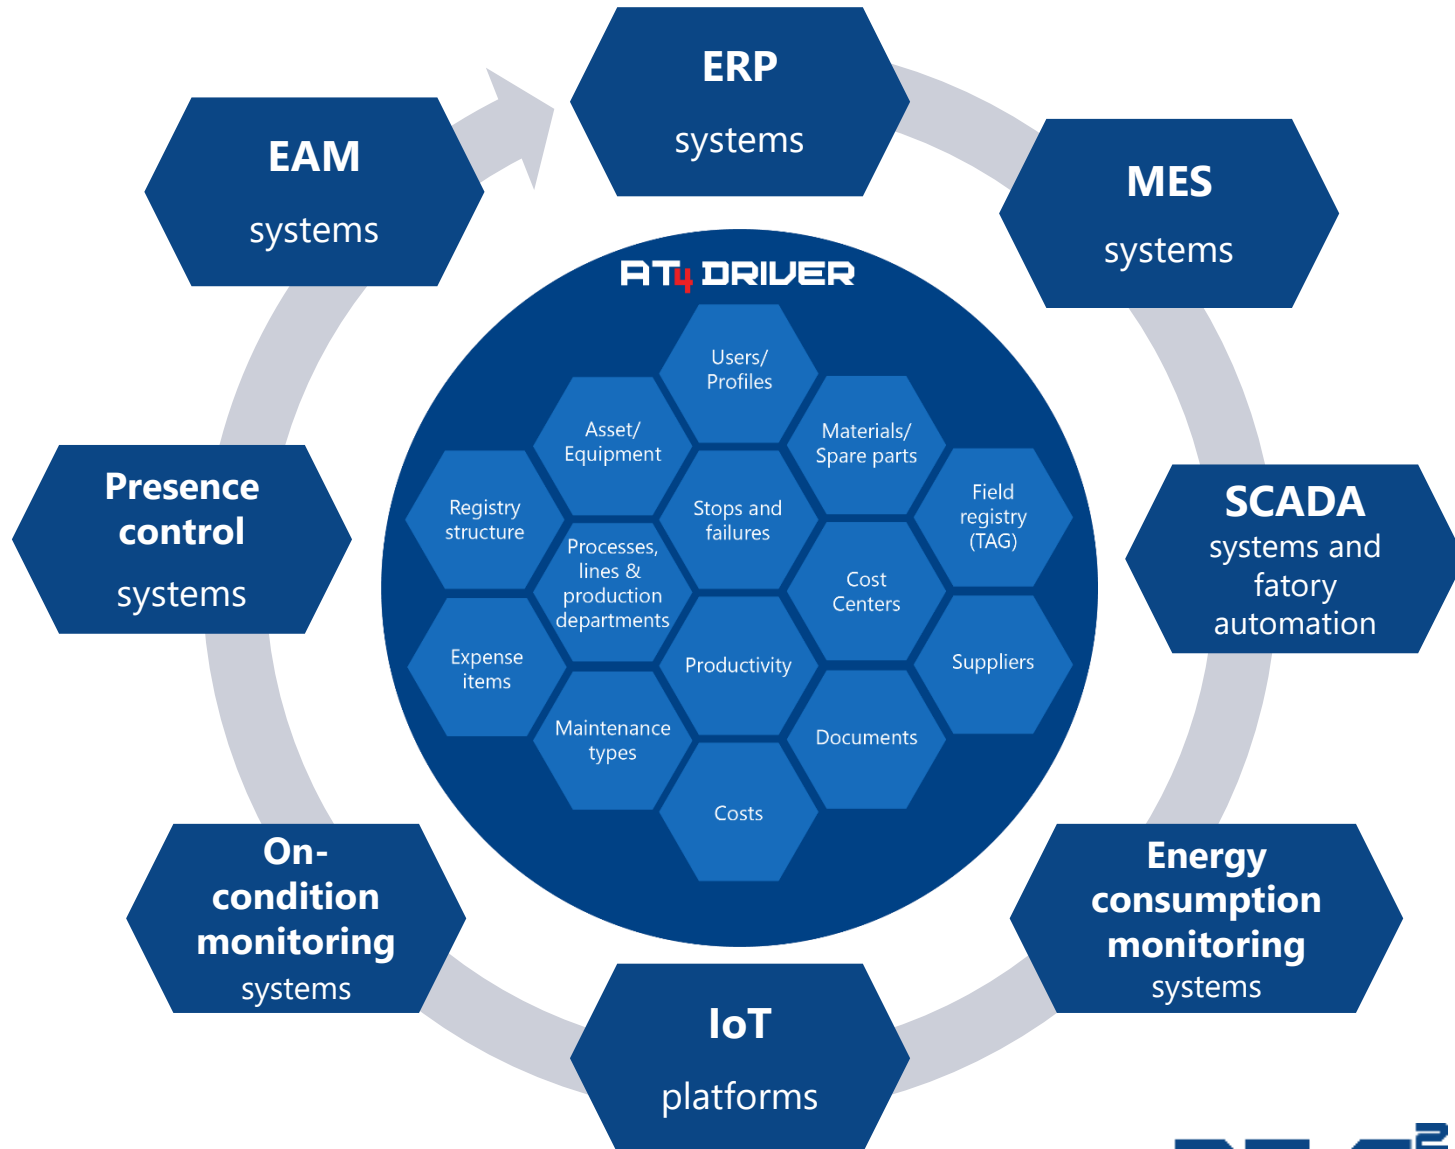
ERP
systems

MES
systems

SCADA
systems and
fatory
automation

Energy
consumption
monitoring
systems

IoT
platforms

On-
condition
monitoring
systems

Presence
control
systems

EAM
systems

AT4 DRIVER

Users/
Profiles

Asset/
Equipment

Materials/
Spare parts

Registry
structure

Stops and
failures

Field
registry
(TAG)

Processes,
lines &
production
departments

Cost
Centers

Expense
items

Productivity

Suppliers

Maintenance
types

Documents

Costs